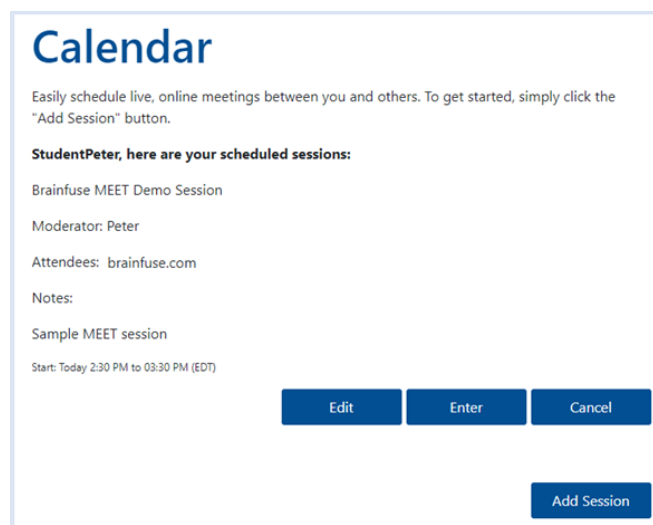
Calendar

Easily schedule live, online meetings between you and others. To get started, simply click the "Add Session" button.

**StudentPeter, here are your scheduled sessions:**

Brainfuse MEET Demo Session

Moderator: Peter

Attendees: brainfuse.com

Notes:

Sample MEET session

Start: Today 2:30 PM to 03:30 PM (EDT)

Edit

Enter

Cancel

Add Session